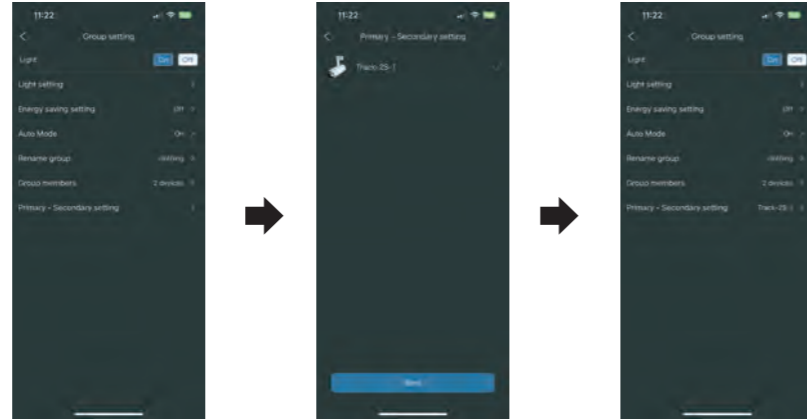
11:22

Group setting

Light On Off

Light setting

Energy saving setting Off

Auto Mode On

Rename group -Sitting

Group members 2 devices

Primary - Secondary setting

11:22

Primary - Secondary setting

Track-ZS-1

Next

11:22

Group setting

Light On Off

Light setting

Energy saving setting Off

Auto Mode On

Rename group -Sitting

Group members 2 devices

Primary - Secondary setting Track-ZS-1